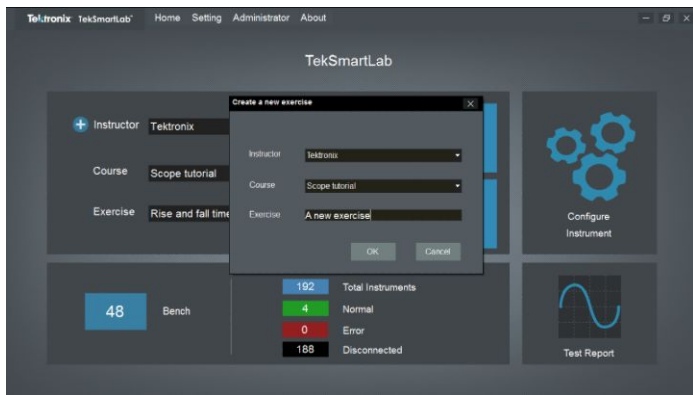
Tektronix TekSmartLab Home Setting Administrator About

TekSmartLab

Instructor Tektronix

Course Scope tutorial

Exercise Rise and fall time

Create a new exercise

Instructor Tektronix

Course Scope tutorial

Exercise A new exercise

OK Cancel

Configure Instrument

48 Bench

192 Total Instruments

4 Normal

0 Error

188 Disconnected

Test Report